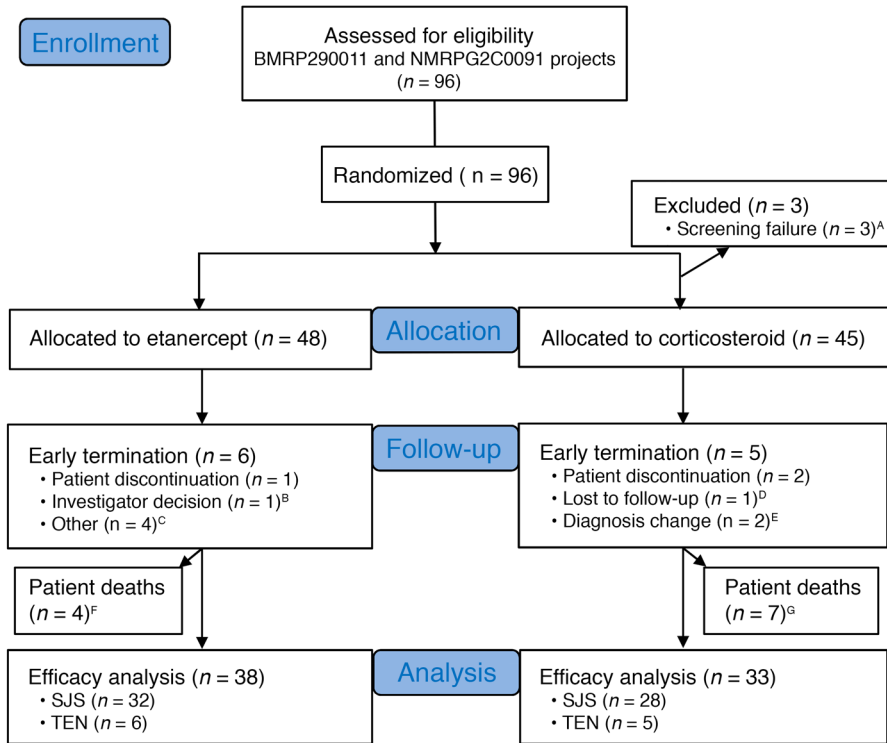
Enrollment

Assessed for eligibility
BMRP290011 and NMRPG2C0091 projects
($n$ = 96)

Randomized ( n = 96)

Excluded ($n$ = 3)
• Screening failure ($n$ = 3)$^{A}$

Allocated to etanercept ($n$ = 48)

Allocation

Allocated to corticosteroid ($n$ = 45)

Early termination ($n$ = 6)
• Patient discontinuation ($n$ = 1)
• Investigator decision ($n$ = 1)$^{B}$
• Other (n = 4)$^{C}$

Follow-up

Early termination ($n$ = 5)
• Patient discontinuation ($n$ = 2)
• Lost to follow-up ($n$ = 1)$^{D}$
• Diagnosis change ($n$ = 2)$^{E}$

Patient deaths
($n$ = 4)$^{F}$

Patient deaths
($n$ = 7)$^{G}$

Efficacy analysis ($n$ = 38)
• SJS ($n$ = 32)
• TEN ($n$ = 6)

Analysis

Efficacy analysis ($n$ = 33)
• SJS ($n$ = 28)
• TEN ($n$ = 5)